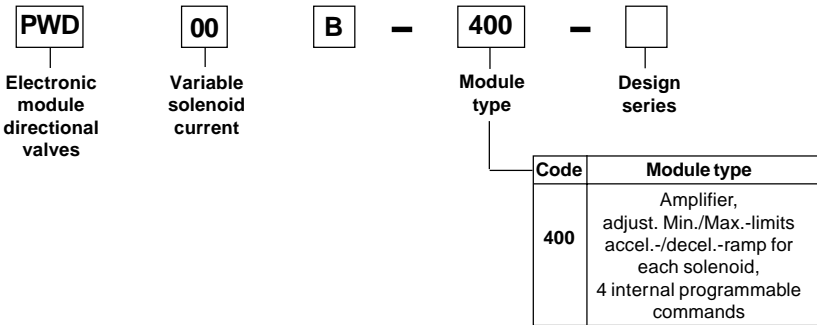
PWD 00 B – 400 –

Electronic module directional valves

Variable solenoid current

Module type

Design series

| Code | Module type |
|---|---|
| 400 | Amplifier, adjust. Min./Max.-limits accel.-/decel.-ramp for each solenoid, 4 internal programmable commands |